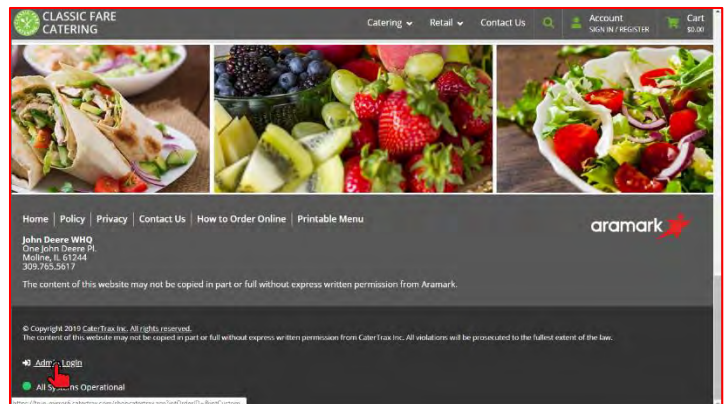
CLASSIC FARE CATERING

Catering Retail Contact Us Account SIGN IN / REGISTER Cart $0.00

Home | Policy | Privacy | Contact Us | How to Order Online | Printable Menu

aramark

John Deere WHQ
One John Deere Pl.
Moline, IL 61244
309.765.5617

The content of this website may not be copied in part or full without express written permission from Aramark.

© Copyright 2019 CaterTrax Inc. All rights reserved.
The content of this website may not be copied in part or full without express written permission from CaterTrax Inc. All violations will be prosecuted to the fullest extent of the law.

Adm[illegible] Login

All S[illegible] Operational

https://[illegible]